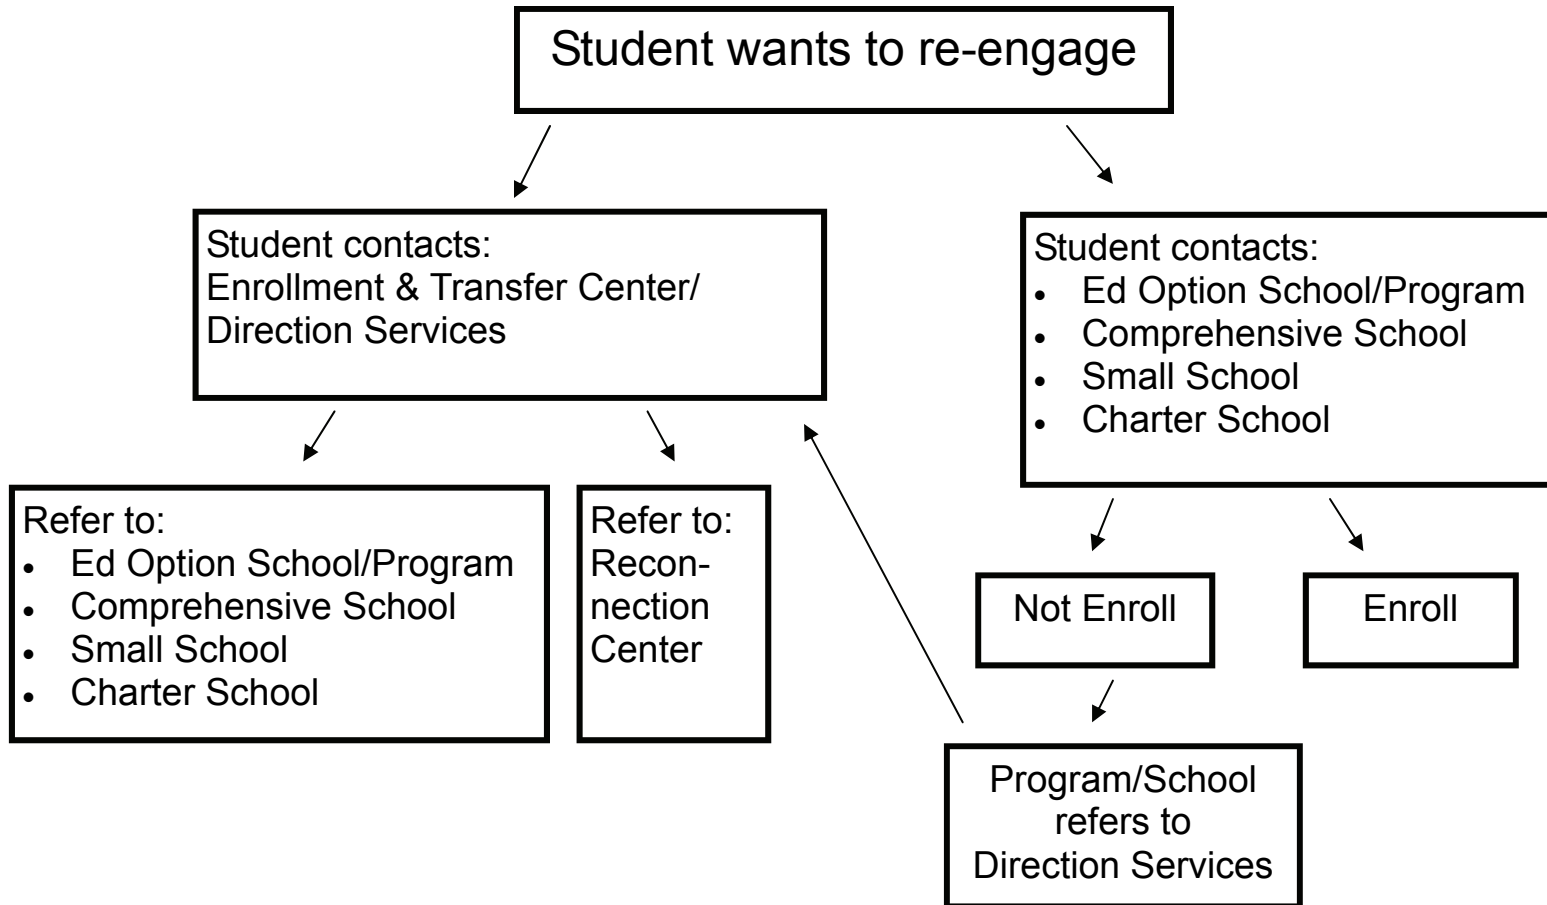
Student wants to re-engage

Student contacts:
Enrollment & Transfer Center/
Direction Services

Student contacts:
- Ed Option School/Program
- Comprehensive School
- Small School
- Charter School

Refer to:
- Ed Option School/Program
- Comprehensive School
- Small School
- Charter School

Refer to:
Reconnection Center

Not Enroll

Enroll

Program/School refers to Direction Services